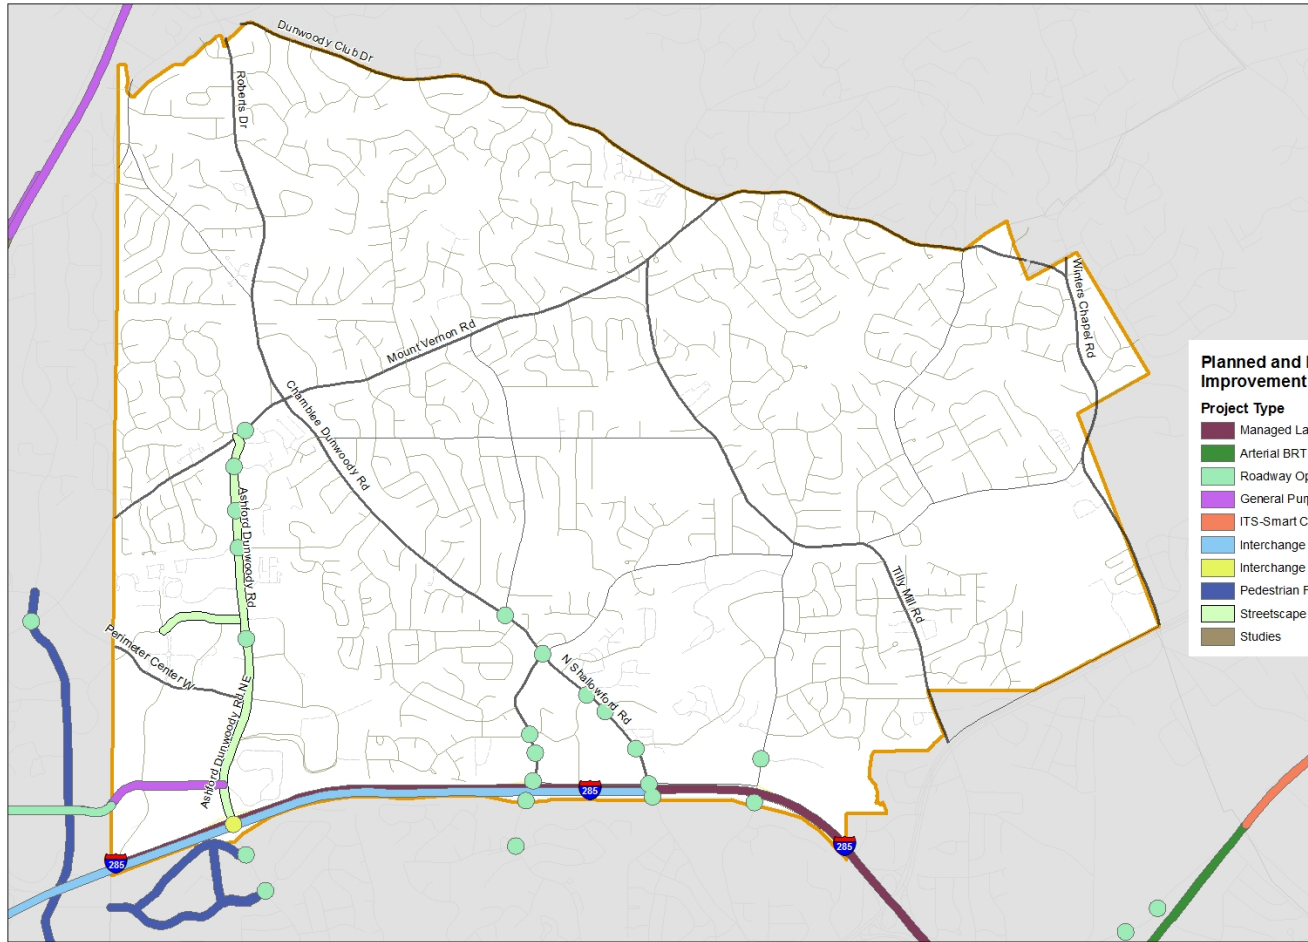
Dunwoody Club Dr

Roberts Dr

Mount Vernon Rd

Winters Chapel Rd

Chamblee Dunwoody Rd

Ashford Dunwoody Rd

Tilly Mill Rd

Perimeter Center W

N Shallowford Rd

Ashford Dunwoody Rd NE

285

285

285

Planned and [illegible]
Improvement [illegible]

Project Type
Managed La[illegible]
Arterial BRT
Roadway Op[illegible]
General Pur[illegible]
ITS-Smart C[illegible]
Interchange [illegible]
Interchange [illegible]
Pedestrian F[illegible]
Streetscape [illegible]
Studies